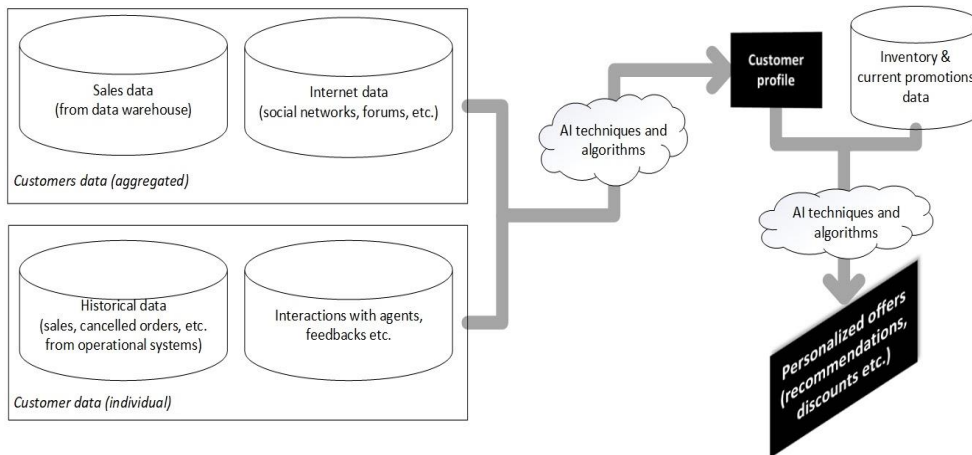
Sales data
(from data warehouse)

Internet data
(social networks, forums, etc.)

Customers data (aggregated)

Historical data
(sales, cancelled orders, etc. from operational systems)

Interactions with agents, feedbacks etc.

Customer data (individual)

AI techniques and algorithms

Customer profile

Inventory & current promotions data

AI techniques and algorithms

Personalized offers (recommendations, discounts etc.)